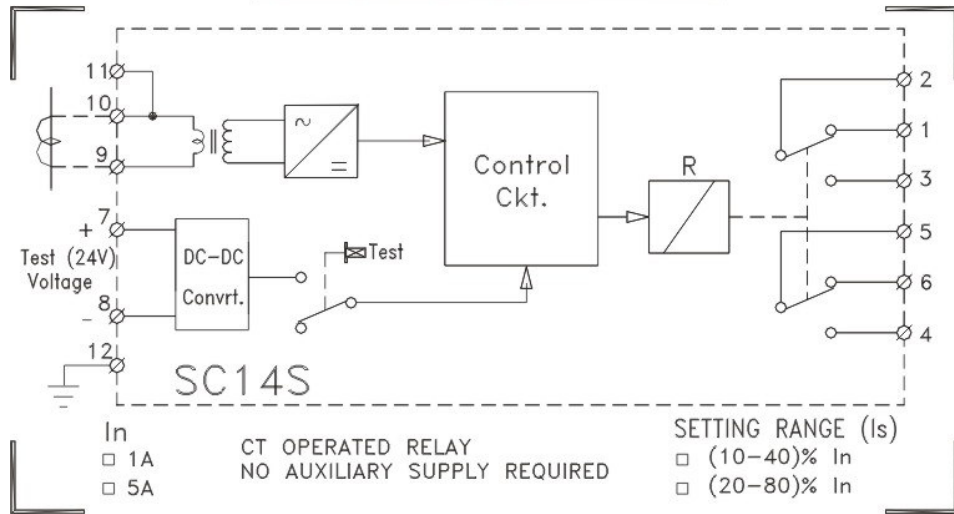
11
10
9
+ 7
Test (24V)
Voltage
8
-
12
~
=
DC-DC
Convrt.
Test
Control
Ckt.
R
2
1
3
5
6
4
SC14S

In
□ 1A
□ 5A

CT OPERATED RELAY
NO AUXILIARY SUPPLY REQUIRED

SETTING RANGE (Is)
□ (10-40)% In
□ (20-80)% In